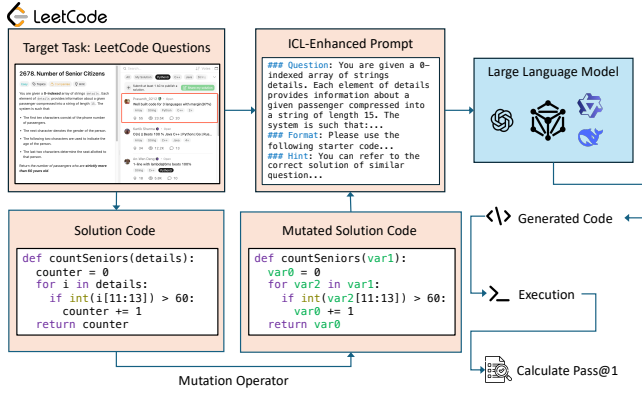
LeetCode

Target Task: LeetCode Questions

2678. Number of Senior Citizens

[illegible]

ICL-Enhanced Prompt

### Question: You are given a 0-indexed array of strings details. Each element of details provides information about a given passenger compressed into a string of length 15. The system is such that:...
### Format: Please use the following starter code...
### Hint: You can refer to the correct solution of similar question...

Large Language Model

Solution Code

def countSeniors(details):
  counter = 0
  for i in details:
    if int(i[11:13]) > 60:
      counter += 1
  return counter

Mutated Solution Code

def countSeniors(var1):
  var0 = 0
  for var2 in var1:
    if int(var2[11:13]) > 60:
      var0 += 1
  return var0

Mutation Operator

Generated Code

Execution

Calculate Pass@1